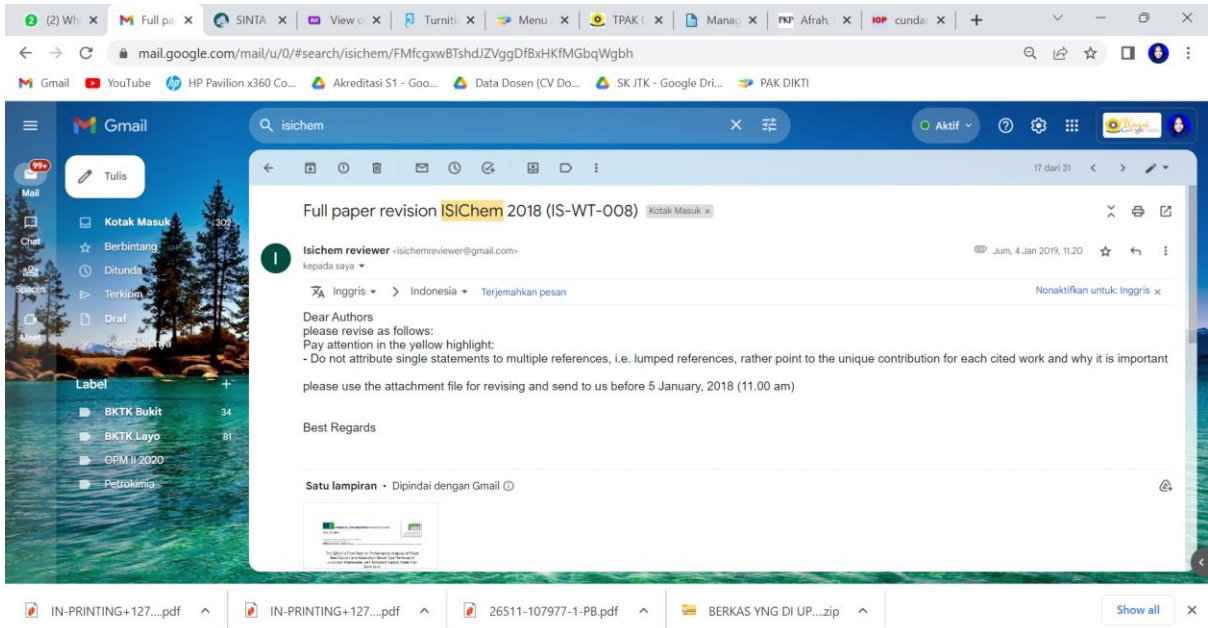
(2) Wh × | Full pa × | SINTA × | View × | Turniti × | Menu × | TPAK × | Manag × | Afrah × | cunda × | +

mail.google.com/mail/u/0/#search/isichem/FMfcgxwBTshdJZVggDfBxHKfMGbqWgbh

Gmail | YouTube | HP Pavilion x360 Co... | Akreditasi S1 - Goo... | Data Dosen (CV Do... | SK JTK - Google Dri... | PAK DIKTI

Gmail

isichem

Aktif

99+
Mail

Chat

Spaces

Meet

Tulis

Kotak Masuk 302
Berbintang
Ditunda
Terkirim
Draf
Selengkapnya

Label +
BKTK Bukit 34
BKTK Layo 81
OPM II 2020
Petrokimia

17 dari 31

Full paper revision ISIChem 2018 (IS-WT-008) Kotak Masuk ×

Isichem reviewer <isichemreviewer@gmail.com>
kepada saya

Jum, 4 Jan 2019, 11.20

Inggris > Indonesia Terjemahkan pesan

Nonaktifkan untuk: Inggris ×

Dear Authors
please revise as follows:
Pay attention in the yellow highlight:
- Do not attribute single statements to multiple references, i.e. lumped references, rather point to the unique contribution for each cited work and why it is important

please use the attachment file for revising and send to us before 5 January, 2018 (11.00 am)

Best Regards

Satu lampiran • Dipindai dengan Gmail

IN-PRINTING+127....pdf | IN-PRINTING+127....pdf | 26511-107977-1-PB.pdf | BERKAS YNG DI UP....zip | Show all